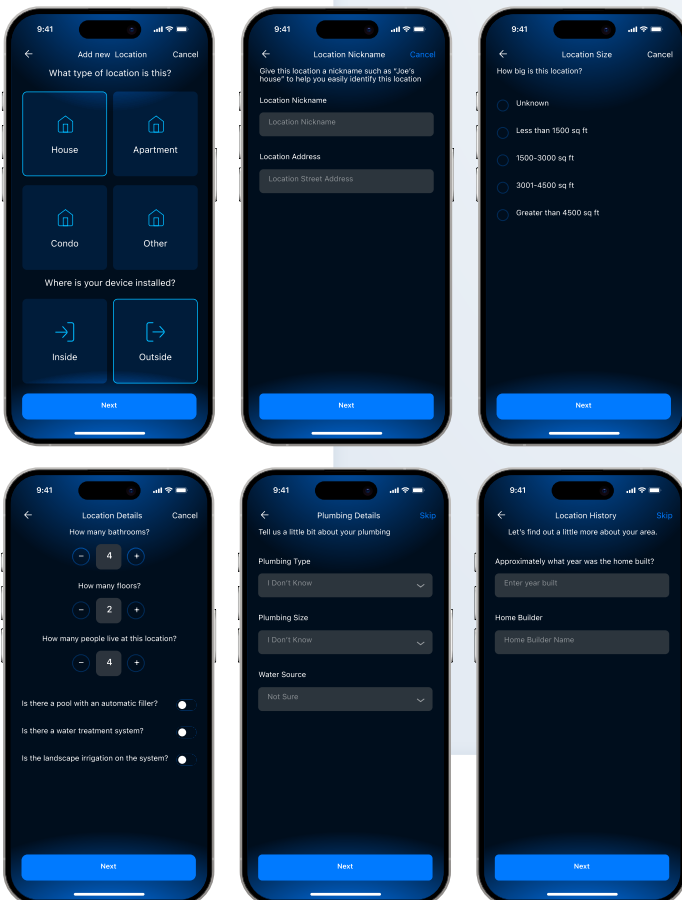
9:41

Add new Location Cancel

What type of location is this?

House

Apartment

Condo

Other

Where is your device installed?

Inside

Outside

Next

9:41

Location Nickname Cancel

Give this location a nickname such as "Joe's house" to help you easily identify this location

Location Nickname

Location Nickname

Location Address

Location Street Address

Next

9:41

Location Size Cancel

How big is this location?

Unknown

Less than 1500 sq ft

1500-3000 sq ft

3001-4500 sq ft

Greater than 4500 sq ft

Next

9:41

Location Details Cancel

How many bathrooms?

4

How many floors?

2

How many people live at this location?

4

Is there a pool with an automatic filler?

Is there a water treatment system?

Is the landscape irrigation on the system?

Next

9:41

Plumbing Details Skip

Tell us a little bit about your plumbing

Plumbing Type

I Don't Know

Plumbing Size

I Don't Know

Water Source

Not Sure

Next

9:41

Location History Skip

Let's find out a little more about your area.

Approximately what year was the home built?

Enter year built

Home Builder

Home Builder Name

Next